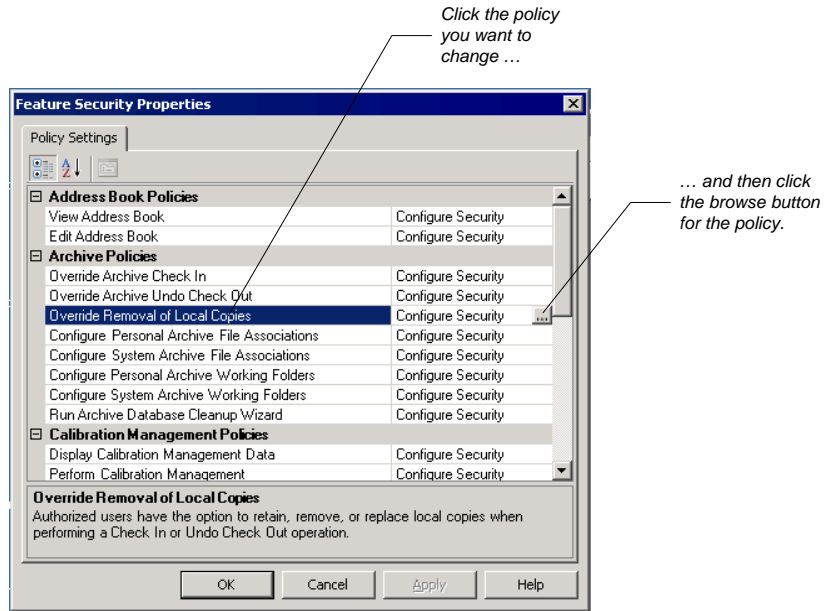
Click the policy you want to change …

… and then click the browse button for the policy.

Feature Security Properties

Policy Settings

| | |
|---|---|
| Address Book Policies | |
| View Address Book | Configure Security |
| Edit Address Book | Configure Security |
| Archive Policies | |
| Override Archive Check In | Configure Security |
| Override Archive Undo Check Out | Configure Security |
| Override Removal of Local Copies | Configure Security ... |
| Configure Personal Archive File Associations | Configure Security |
| Configure System Archive File Associations | Configure Security |
| Configure Personal Archive Working Folders | Configure Security |
| Configure System Archive Working Folders | Configure Security |
| Run Archive Database Cleanup Wizard | Configure Security |
| Calibration Management Policies | |
| Display Calibration Management Data | Configure Security |
| Perform Calibration Management | Configure Security |

Override Removal of Local Copies
Authorized users have the option to retain, remove, or replace local copies when performing a Check In or Undo Check Out operation.

OK Cancel Apply Help